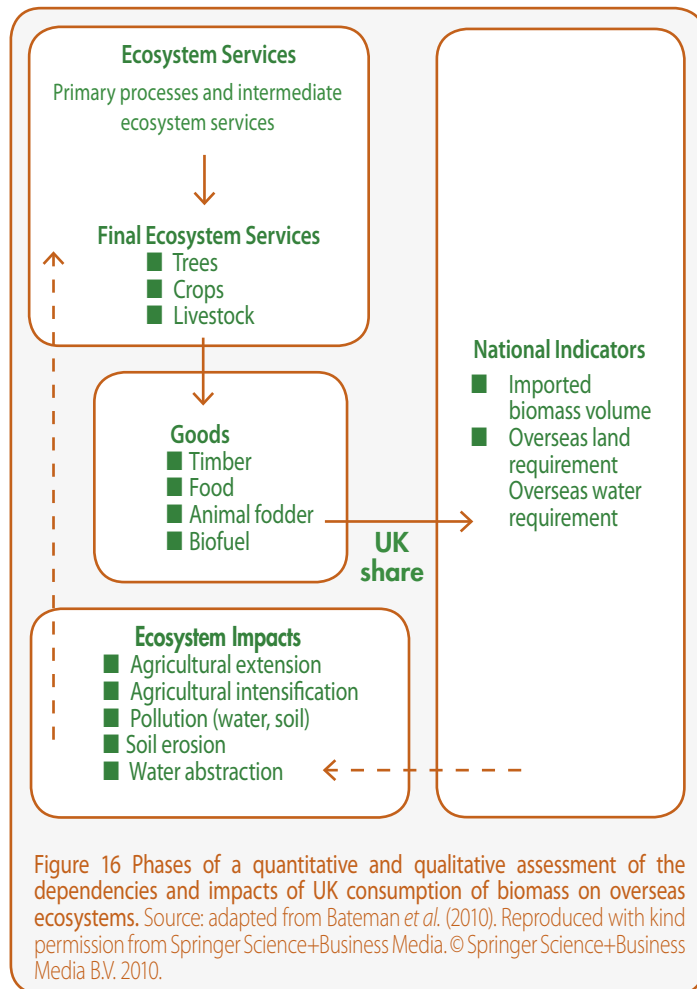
Ecosystem Services

Primary processes and intermediate ecosystem services

Final Ecosystem Services
Trees
Crops
Livestock

Goods
Timber
Food
Animal fodder
Biofuel

UK share

National Indicators
Imported biomass volume
Overseas land requirement
Overseas water requirement

Ecosystem Impacts
Agricultural extension
Agricultural intensification
Pollution (water, soil)
Soil erosion
Water abstraction

Figure 16 Phases of a quantitative and qualitative assessment of the dependencies and impacts of UK consumption of biomass on overseas ecosystems. Source: adapted from Bateman *et al.* (2010). Reproduced with kind permission from Springer Science+Business Media. © Springer Science+Business Media B.V. 2010.